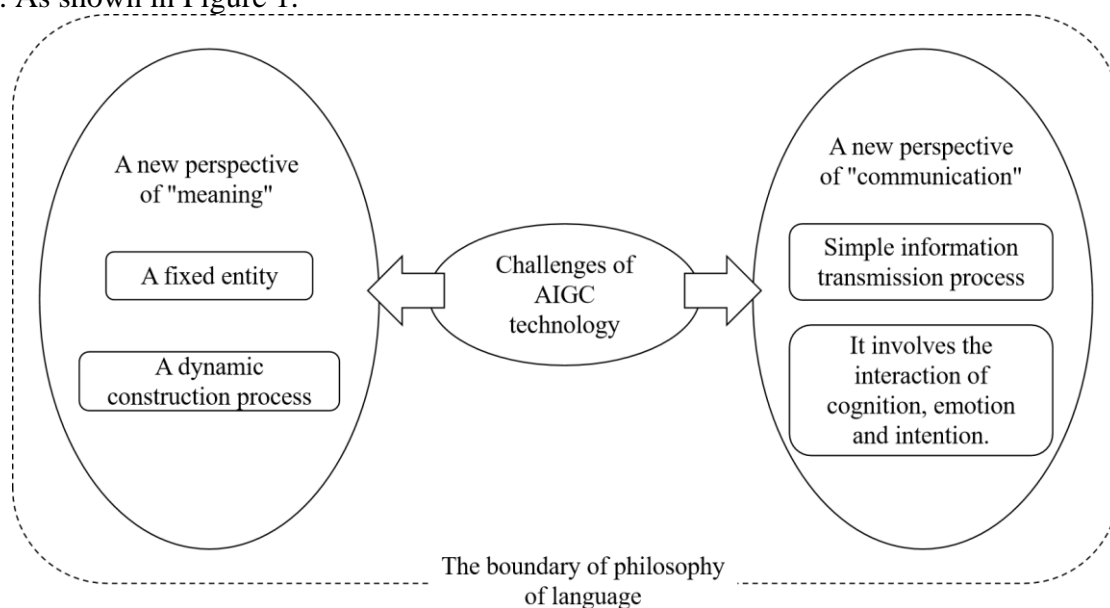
. As shown in Figure 1.

A new perspective of "meaning"

A fixed entity

A dynamic construction process

Challenges of AIGC technology

A new perspective of "communication"

Simple information transmission process

It involves the interaction of cognition, emotion and intention.

The boundary of philosophy of language